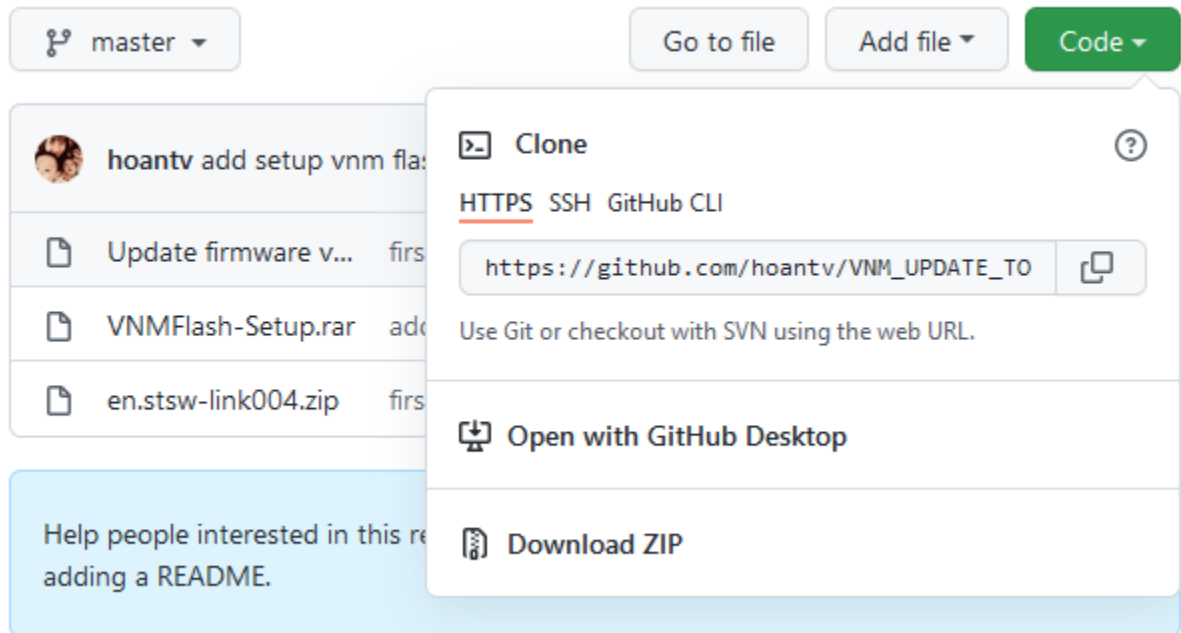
master

Go to file

Add file

Code

hoantv add setup vnm fla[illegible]

Update firmware v...

firs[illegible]

VNMFlash-Setup.rar

add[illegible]

en.stsw-link004.zip

firs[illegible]

Help people interested in this re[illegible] adding a README.

Clone

?

HTTPS SSH GitHub CLI

https://github.com/hoantv/VNM_UPDATE_TO

Use Git or checkout with SVN using the web URL.

Open with GitHub Desktop

Download ZIP